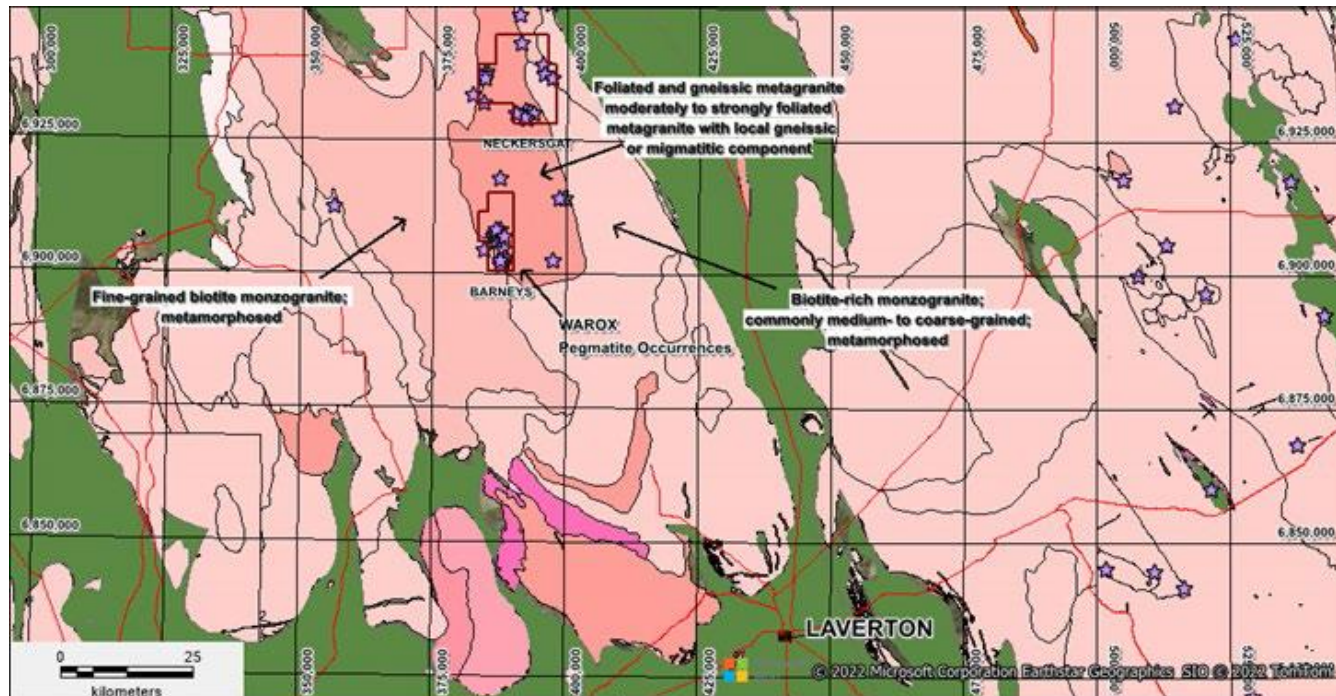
300,000
325,000
350,000
375,000
400,000
425,000
450,000
475,000
500,000
525,000

6,925,000
6,925,000
6,900,000
6,900,000
6,875,000
6,875,000
6,850,000
6,850,000

Foliated and gneissic metagranite
moderately to strongly foliated
metagranite with local gneissic
or migmatitic component

NECKERSGAT

BARNEYS

Fine-grained biotite monzogranite;
metamorphosed

WAROX
Pegmatite Occurrences

Biotite-rich monzogranite;
commonly medium- to coarse-grained;
metamorphosed

LAVERTON

0 25
kilometers

350,000
375,000
400,000
425,000
475,000
500,000

© 2022 Microsoft Corporation Earthstar Geographics SIO © 2022 TomTom